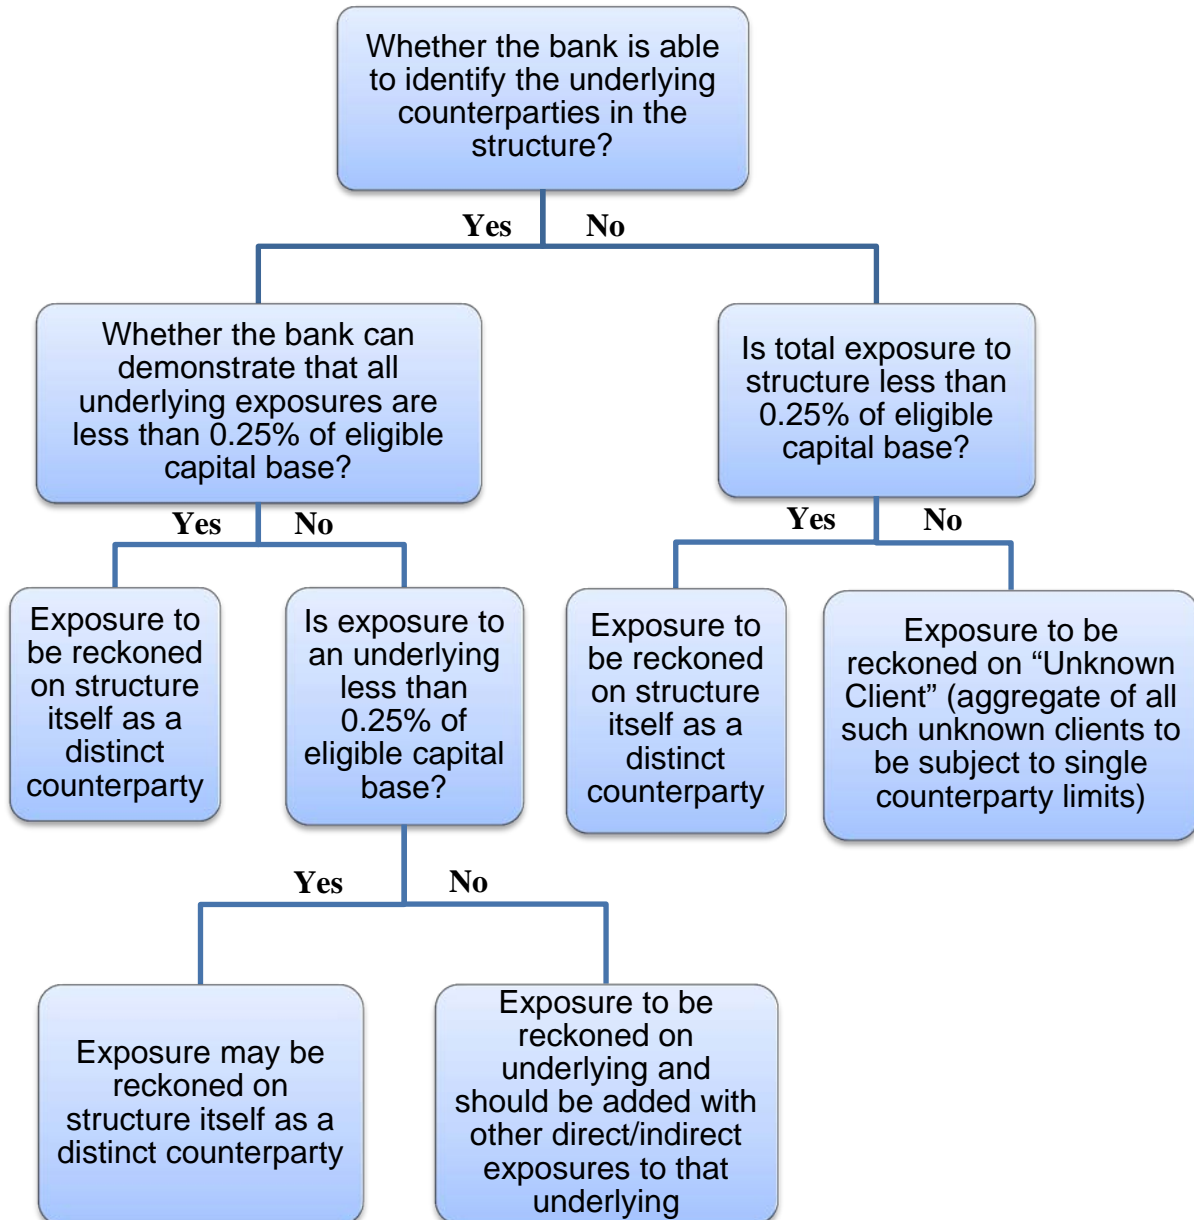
Whether the bank is able to identify the underlying counterparties in the structure?

Yes

No

Whether the bank can demonstrate that all underlying exposures are less than 0.25% of eligible capital base?

Is total exposure to structure less than 0.25% of eligible capital base?

Yes

No

Yes

No

Exposure to be reckoned on structure itself as a distinct counterparty

Is exposure to an underlying less than 0.25% of eligible capital base?

Exposure to be reckoned on structure itself as a distinct counterparty

Exposure to be reckoned on "Unknown Client" (aggregate of all such unknown clients to be subject to single counterparty limits)

Yes

No

Exposure may be reckoned on structure itself as a distinct counterparty

Exposure to be reckoned on underlying and should be added with other direct/indirect exposures to that underlying